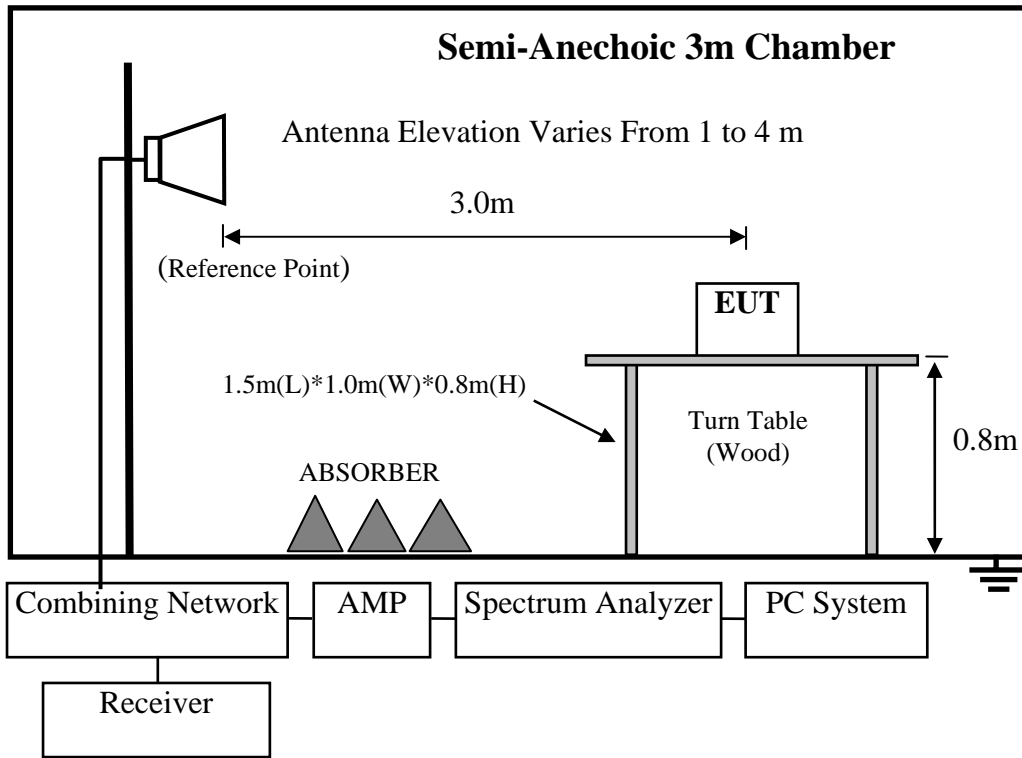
Semi-Anechoic 3m Chamber

Antenna Elevation Varies From 1 to 4 m

3.0m

(Reference Point)

EUT

1.5m(L)*1.0m(W)*0.8m(H)

Turn Table (Wood)

0.8m

ABSORBER

Combining Network

AMP

Spectrum Analyzer

PC System

Receiver